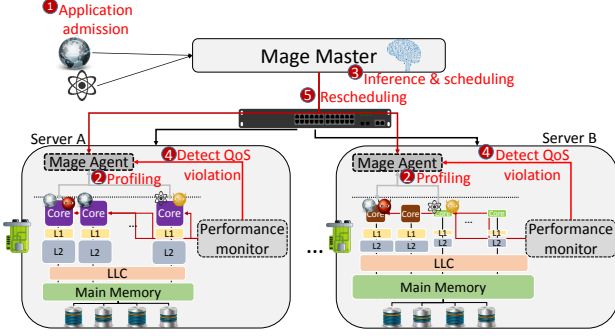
1 Application admission

Mage Master

3 Inference & scheduling

5 Rescheduling

Server A

Server B

Mage Agent

4 Detect QoS violation

2 Profiling

Core

Core

Core

L1

L1

L1

L2

L2

L2

LLC

Main Memory

Performance monitor

Mage Agent

4 Detect QoS violation

2 Profiling

Core

Core

Core

Core

L1

L1

L1

L1

L2

L2

L2

L2

LLC

Main Memory

Performance monitor

...

...

...